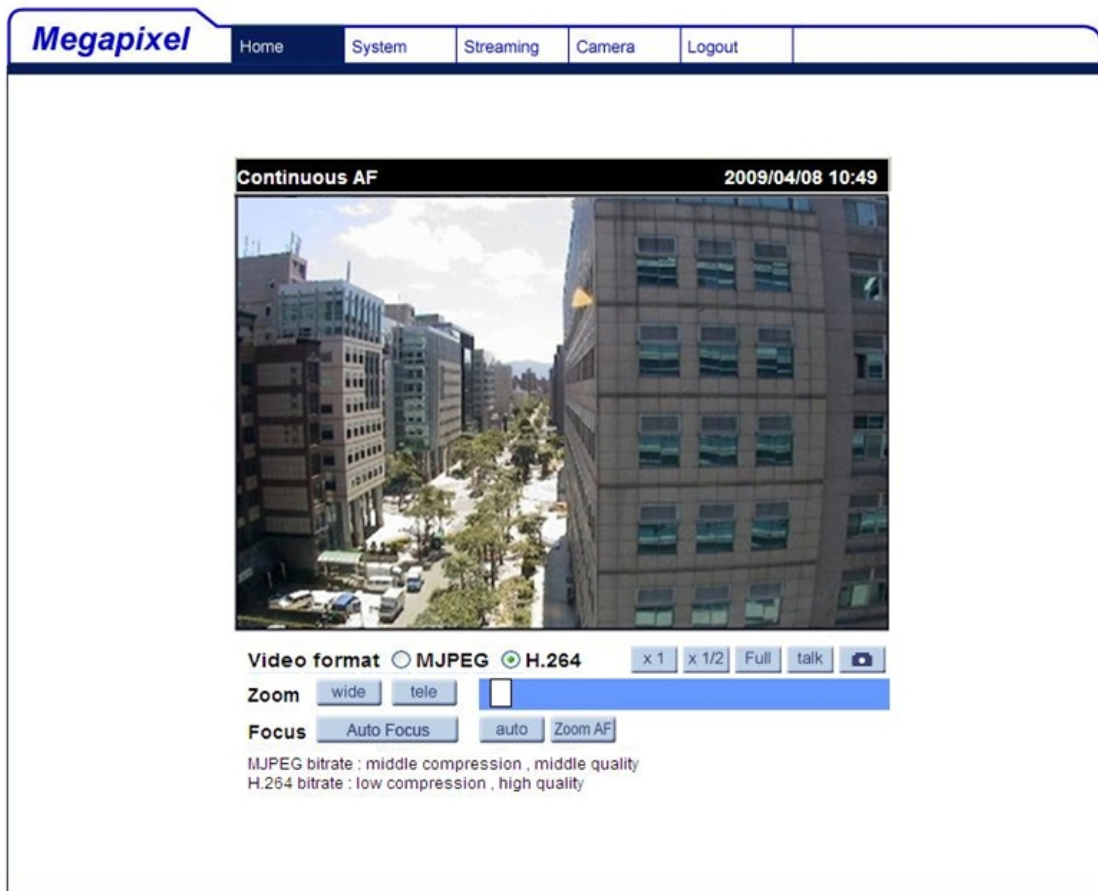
Megapixel

Home System Streaming Camera Logout

Continuous AF 2009/04/08 10:49

Video format ○ MJPEG ⦿ H.264 x 1 x 1/2 Full talk

Zoom wide tele

Focus Auto Focus auto Zoom AF

MJPEG bitrate : middle compression , middle quality
H.264 bitrate : low compression , high quality